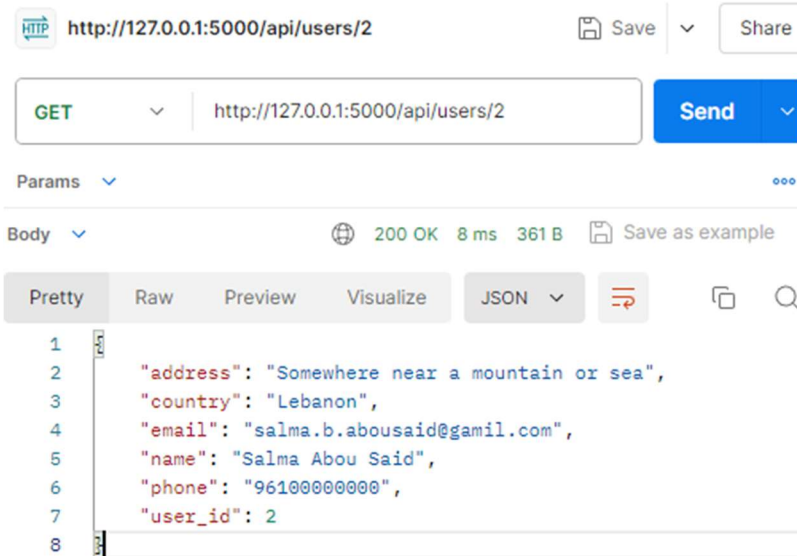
HTTP http://127.0.0.1:5000/api/users/2

Save

Share

GET

http://127.0.0.1:5000/api/users/2

Send

Params

Body

200 OK 8 ms 361 B

Save as example

Pretty Raw Preview Visualize JSON

1 {
2 "address": "Somewhere near a mountain or sea",
3 "country": "Lebanon",
4 "email": "salma.b.abousaid@gamil.com",
5 "name": "Salma Abou Said",
6 "phone": "96100000000",
7 "user_id": 2
8 }